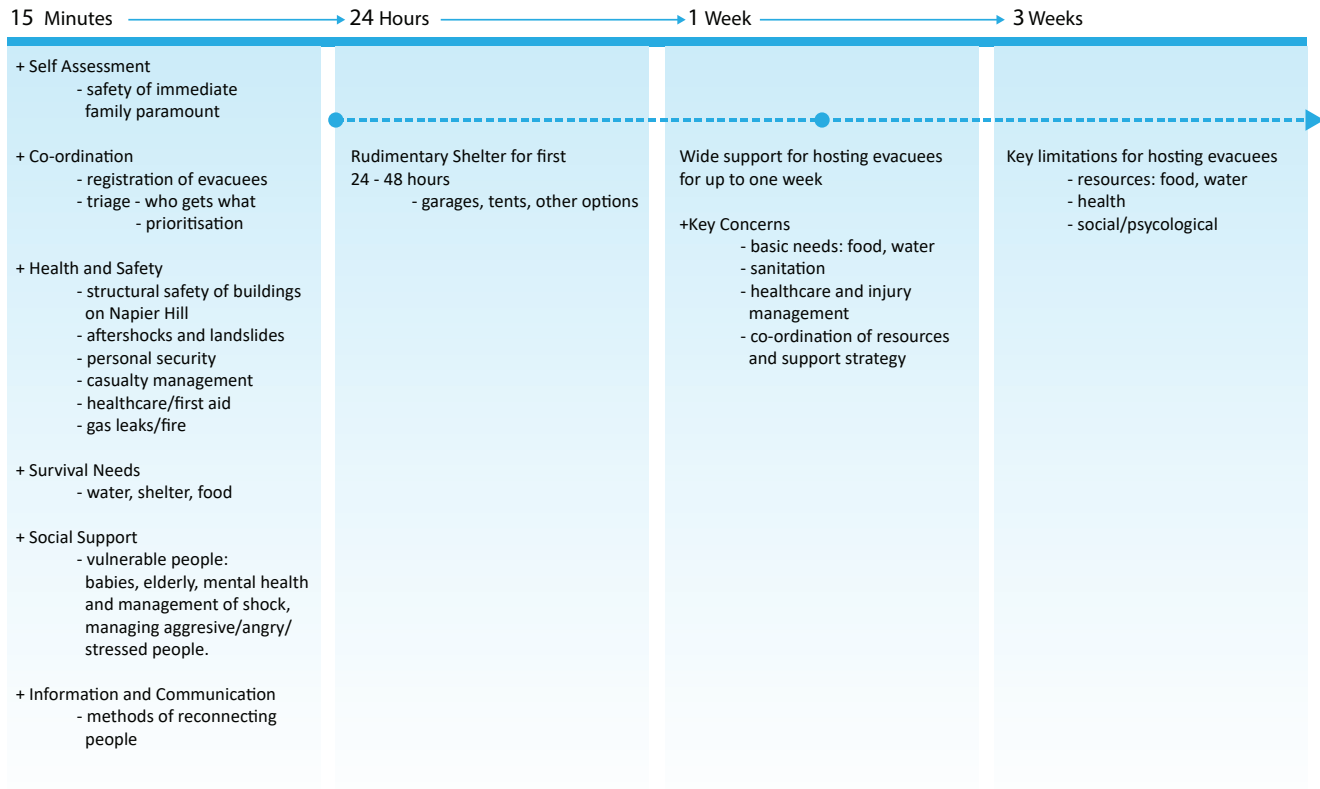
15 Minutes → 24 Hours → 1 Week → 3 Weeks

+ Self Assessment
- safety of immediate family paramount

+ Co-ordination
- registration of evacuees
- triage - who gets what
- prioritisation

+ Health and Safety
- structural safety of buildings on Napier Hill
- aftershocks and landslides
- personal security
- casualty management
- healthcare/first aid
- gas leaks/fire

+ Survival Needs
- water, shelter, food

+ Social Support
- vulnerable people: babies, elderly, mental health and management of shock, managing aggresive/angry/ stressed people.

+ Information and Communication
- methods of reconnecting people

Rudimentary Shelter for first 24 - 48 hours
- garages, tents, other options

Wide support for hosting evacuees for up to one week

+Key Concerns
- basic needs: food, water
- sanitation
- healthcare and injury management
- co-ordination of resources and support strategy

Key limitations for hosting evacuees
- resources: food, water
- health
- social/psycological